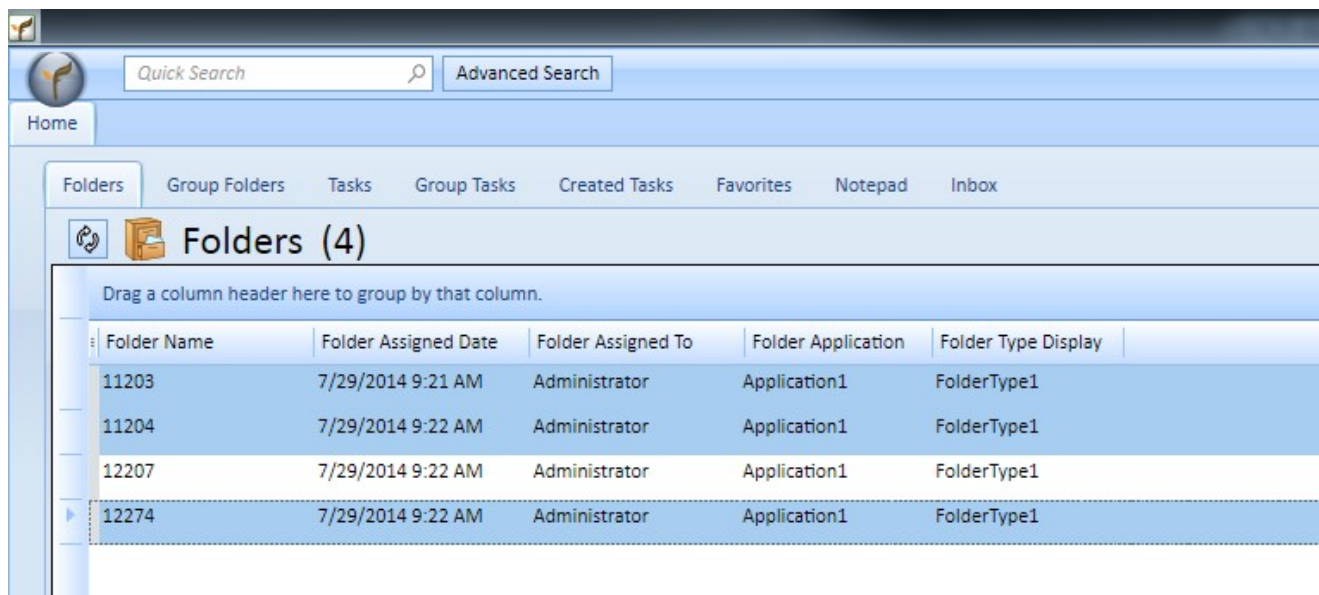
Quick Search

Advanced Search

Home

Folders Group Folders Tasks Group Tasks Created Tasks Favorites Notepad Inbox

Folders (4)

Drag a column header here to group by that column.

| Folder Name | Folder Assigned Date | Folder Assigned To | Folder Application | Folder Type Display |
|---|---|---|---|---|
| 11203 | 7/29/2014 9:21 AM | Administrator | Application1 | FolderType1 |
| 11204 | 7/29/2014 9:22 AM | Administrator | Application1 | FolderType1 |
| 12207 | 7/29/2014 9:22 AM | Administrator | Application1 | FolderType1 |
| 12274 | 7/29/2014 9:22 AM | Administrator | Application1 | FolderType1 |